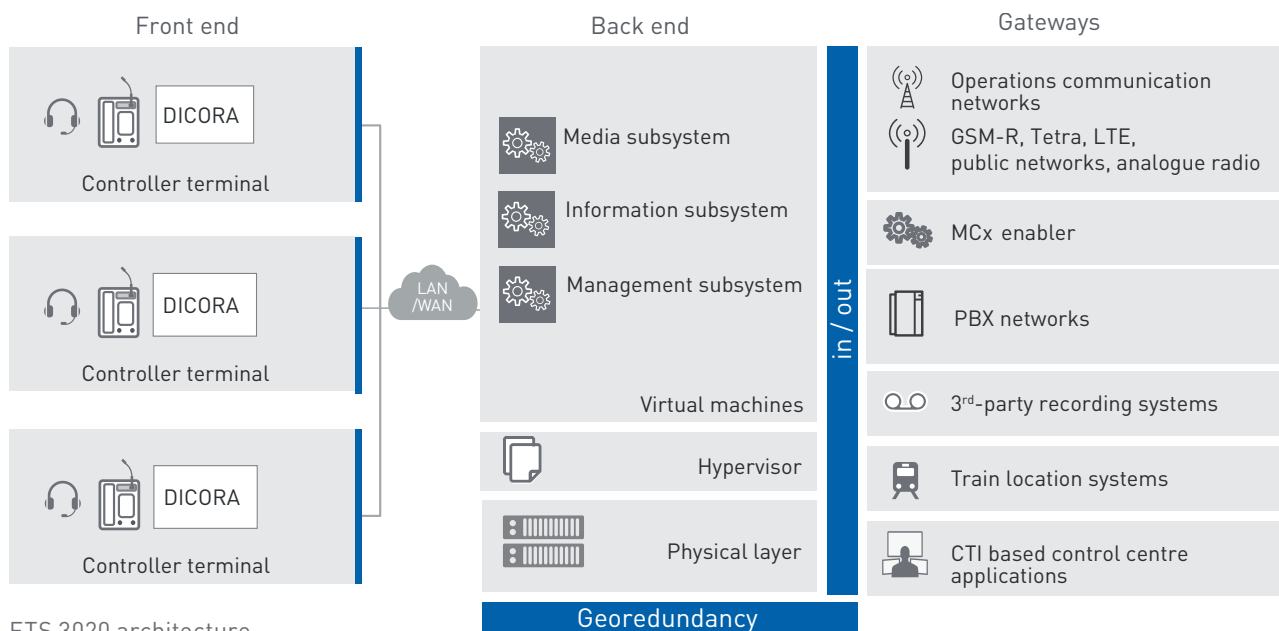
Front end

DICORA

Controller terminal

DICORA

Controller terminal

DICORA

Controller terminal

LAN /WAN

Back end

Media subsystem

Information subsystem

Management subsystem

Virtual machines

Hypervisor

Physical layer

Georedundancy

in / out

Gateways

Operations communication networks

GSM-R, Tetra, LTE, public networks, analogue radio

MCx enabler

PBX networks

3rd-party recording systems

Train location systems

CTI based control centre applications

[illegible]